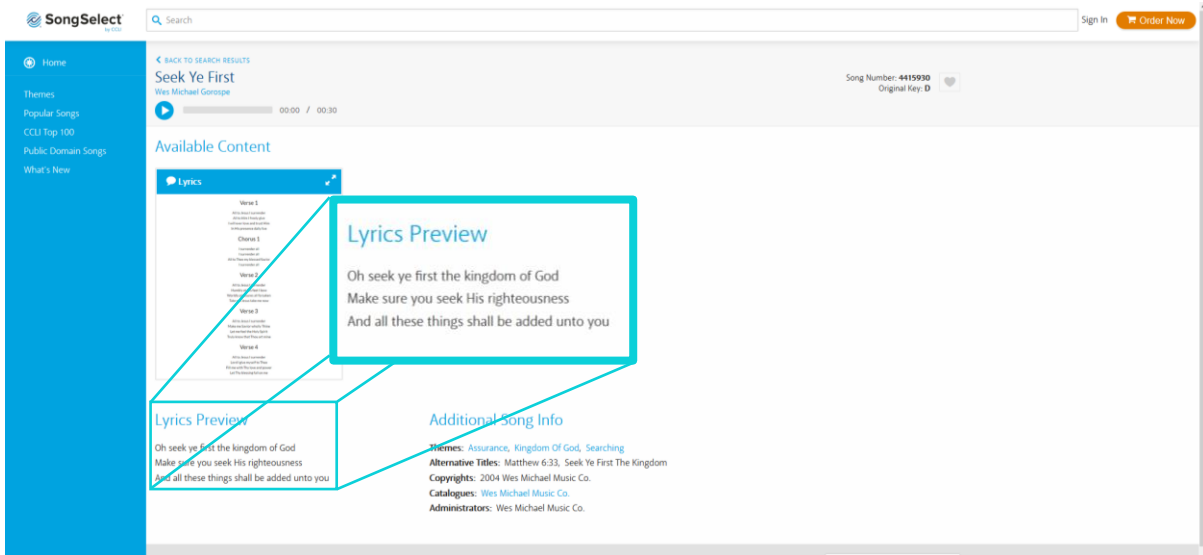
SongSelect by CCLI

Search

Sign In

Order Now

Home

Themes

Popular Songs

CCLI Top 100

Public Domain Songs

What's New

BACK TO SEARCH RESULTS

Seek Ye First

Wes Michael Gorospe

00:00 / 00:30

Song Number: 4415930
Original Key: D

Available Content

Lyrics

Verse 1

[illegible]

Chorus 1

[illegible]

Verse 2

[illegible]

Verse 3

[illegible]

Verse 4

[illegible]

Lyrics Preview

Oh seek ye first the kingdom of God
Make sure you seek His righteousness
And all these things shall be added unto you

Lyrics Preview

Oh seek ye first the kingdom of God
Make sure you seek His righteousness
And all these things shall be added unto you

Additional Song Info

Themes: Assurance, Kingdom Of God, Searching
Alternative Titles: Matthew 6:33, Seek Ye First The Kingdom
Copyrights: 2004 Wes Michael Music Co.
Catalogues: Wes Michael Music Co.
Administrators: Wes Michael Music Co.